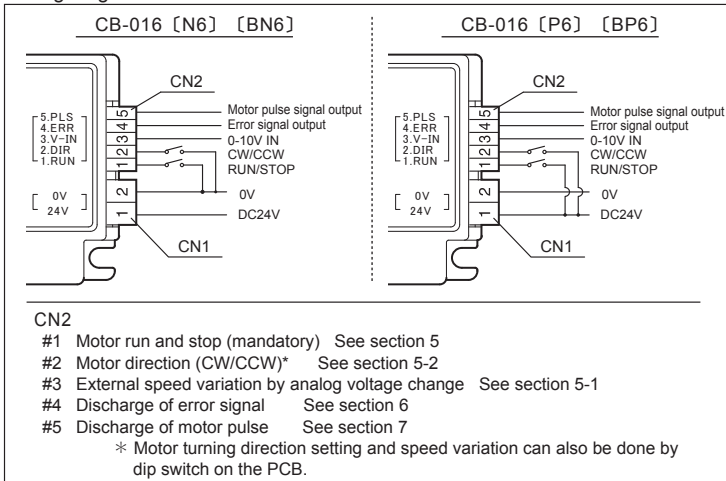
CB-016〔N6〕〔BN6〕

CN2

5.PLS
4.ERR
3.V-IN
2.DIR
1.RUN

5
4
3
2
1

Motor pulse signal output
Error signal output
0-10V IN
CW/CCW
RUN/STOP

0V
24V

2
1

0V
DC24V

CN1

CB-016〔P6〕〔BP6〕

CN2

5.PLS
4.ERR
3.V-IN
2.DIR
1.RUN

5
4
3
2
1

Motor pulse signal output
Error signal output
0-10V IN
CW/CCW
RUN/STOP

0V
24V

2
1

0V
DC24V

CN1

CN2
#1 Motor run and stop (mandatory) See section 5
#2 Motor direction (CW/CCW)* See section 5-2
#3 External speed variation by analog voltage change See section 5-1
#4 Discharge of error signal See section 6
#5 Discharge of motor pulse See section 7
＊ Motor turning direction setting and speed variation can also be done by dip switch on the PCB.